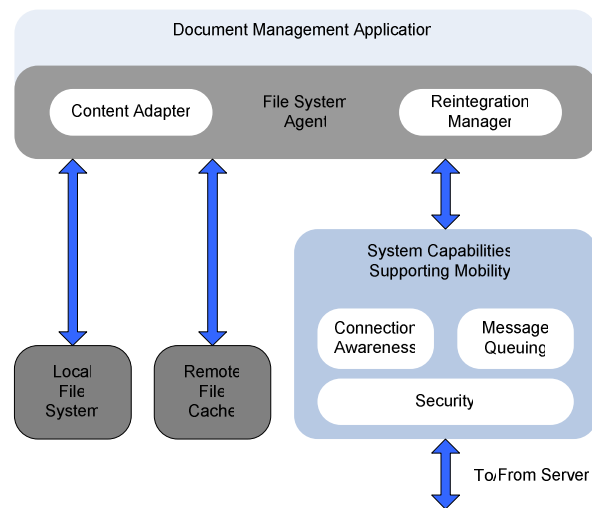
Document Management Application

Content Adapter

File System Agent

Reintegration Manager

System Capabilities Supporting Mobility

Connection Awareness

Message Queuing

Security

Local File System

Remote File Cache

To/From Server